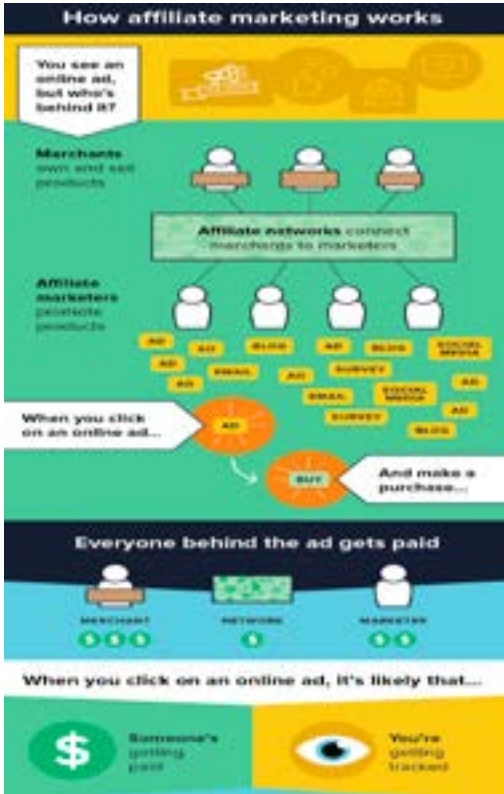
How affiliate marketing works

You see an online ad, but who's behind it?

Merchants own and sell products

Affiliate networks connect merchants to marketers

Affiliate marketers promote products

AD
AD
AD
AD
BLOG
AD
BLOG
SOCIAL MEDIA
EMAIL
AD
SURVEY
AD
EMAIL
SOCIAL MEDIA
SURVEY
AD
BLOG

When you click on an online ad...

AD

BUY

And make a purchase...

Everyone behind the ad gets paid

MERCHANT
$ $ $

NETWORK
$

MARKETER
$ $

When you click on an online ad, it's likely that...

$

Someone's getting paid

You're getting tracked